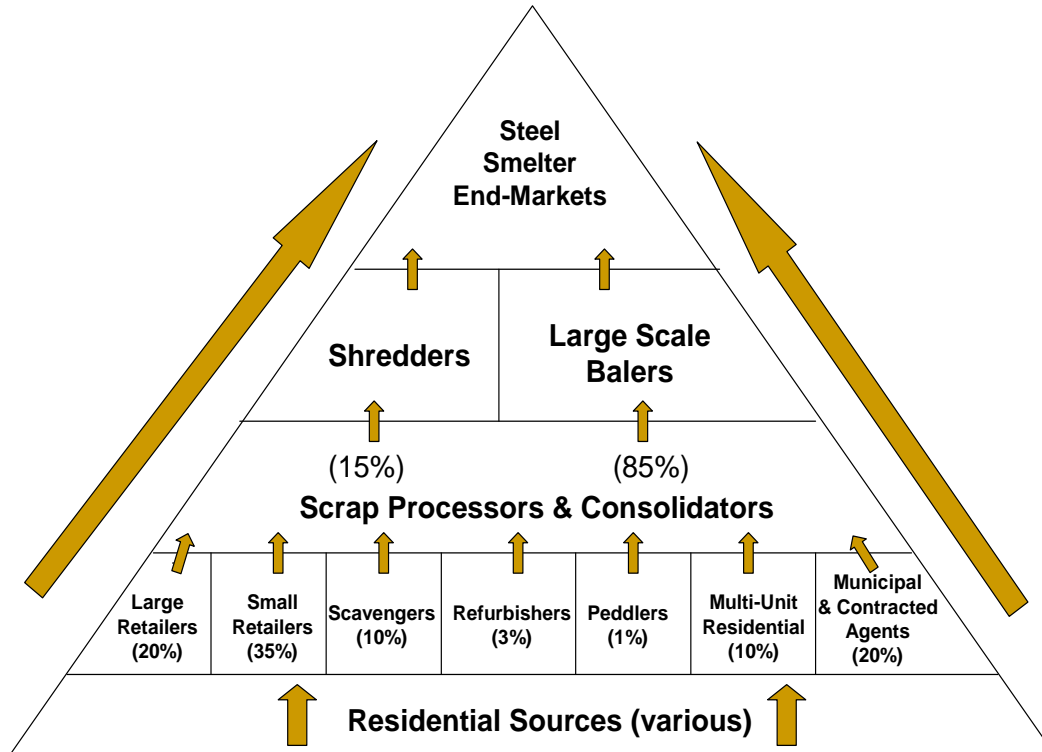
Steel Smelter End-Markets

Shredders

Large Scale Balers

(15%)

(85%)

Scrap Processors & Consolidators

Large Retailers (20%)

Small Retailers (35%)

Scavengers (10%)

Refurbishers (3%)

Peddlers (1%)

Multi-Unit Residential (10%)

Municipal & Contracted Agents (20%)

Residential Sources (various)